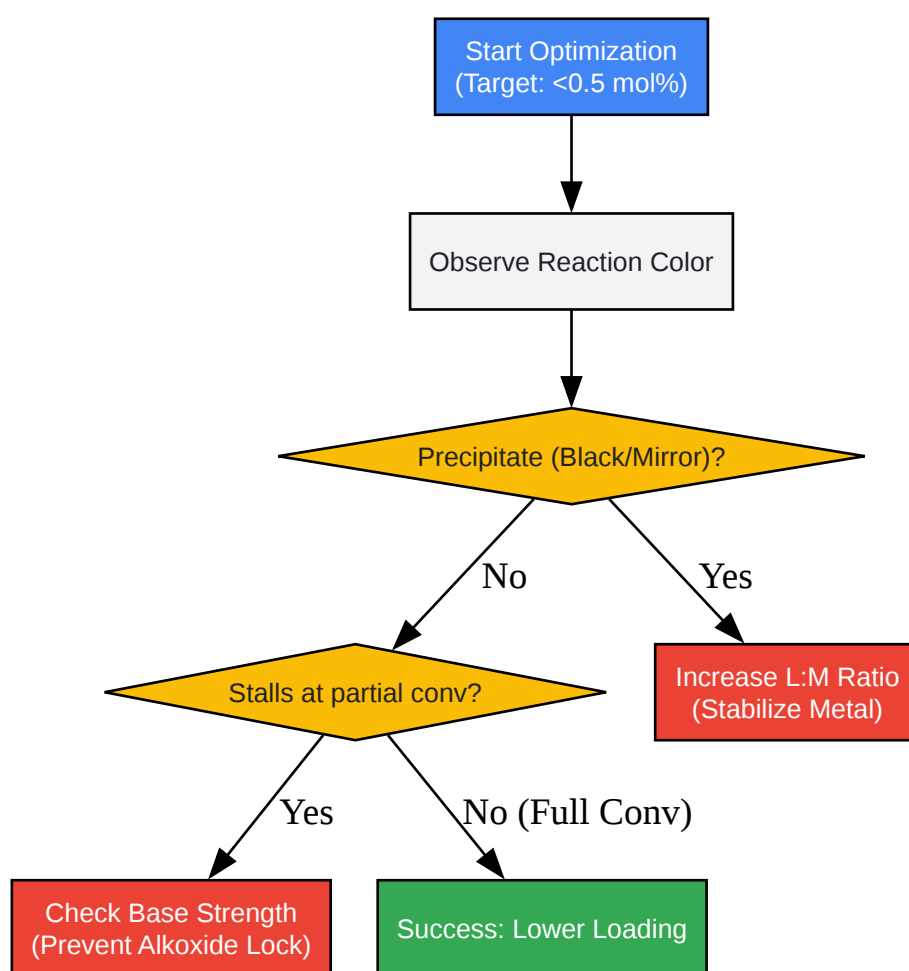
Start Optimization
(Target: <0.5 mol%)

Observe Reaction Color

Precipitate (Black/Mirror)?

No

Yes

Increase L:M Ratio
(Stabilize Metal)

Stalls at partial conv?

Yes

No (Full Conv)

Check Base Strength
(Prevent Alkoxide Lock)

Success: Lower Loading